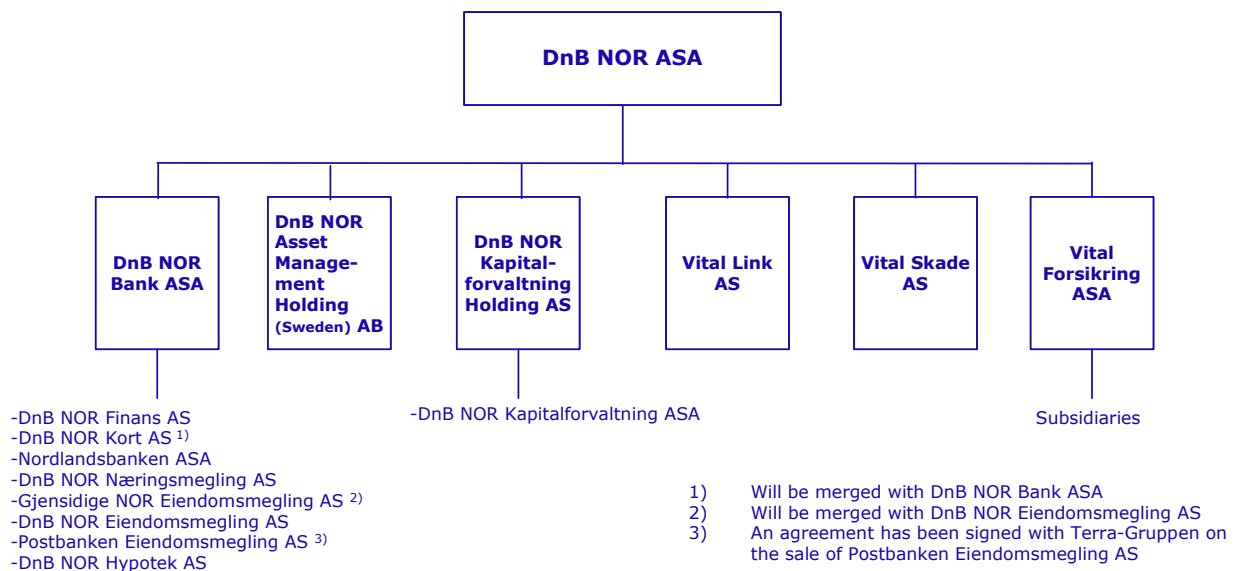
DnB NOR ASA

DnB NOR Bank ASA

DnB NOR Asset Management Holding (Sweden) AB

DnB NOR Kapitalforvaltning Holding AS

Vital Link AS

Vital Skade AS

Vital Forsikring ASA

-DnB NOR Finans AS
-DnB NOR Kort AS $^{1)}$
-Nordlandsbanken ASA
-DnB NOR Næringsmegling AS
-Gjensidige NOR Eiendomsmegling AS $^{2)}$
-DnB NOR Eiendomsmegling AS
-Postbanken Eiendomsmegling AS $^{3)}$
-DnB NOR Hypotek AS

-DnB NOR Kapitalforvaltning ASA

Subsidiaries

1) Will be merged with DnB NOR Bank ASA
2) Will be merged with DnB NOR Eiendomsmegling AS
3) An agreement has been signed with Terra-Gruppen on the sale of Postbanken Eiendomsmegling AS